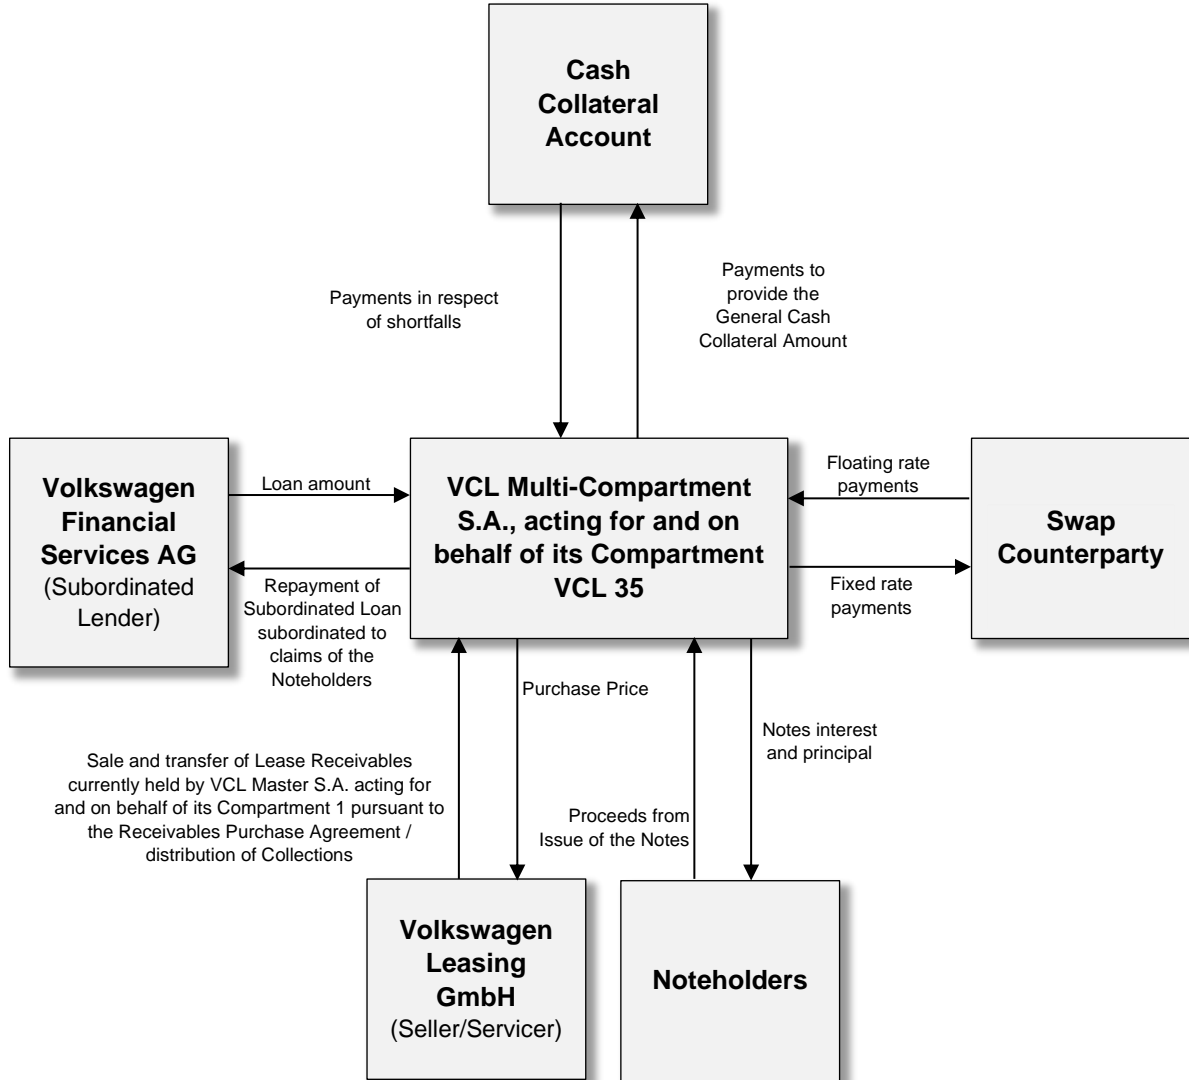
Cash Collateral Account

Payments in respect of shortfalls

Payments to provide the General Cash Collateral Amount

Volkswagen Financial Services AG (Subordinated Lender)

Loan amount

Repayment of Subordinated Loan subordinated to claims of the Noteholders

VCL Multi-Compartment S.A., acting for and on behalf of its Compartment VCL 35

Floating rate payments

Fixed rate payments

Swap Counterparty

Purchase Price

Notes interest and principal

Sale and transfer of Lease Receivables currently held by VCL Master S.A. acting for and on behalf of its Compartment 1 pursuant to the Receivables Purchase Agreement / distribution of Collections

Proceeds from Issue of the Notes

Volkswagen Leasing GmbH (Seller/Servicer)

Noteholders